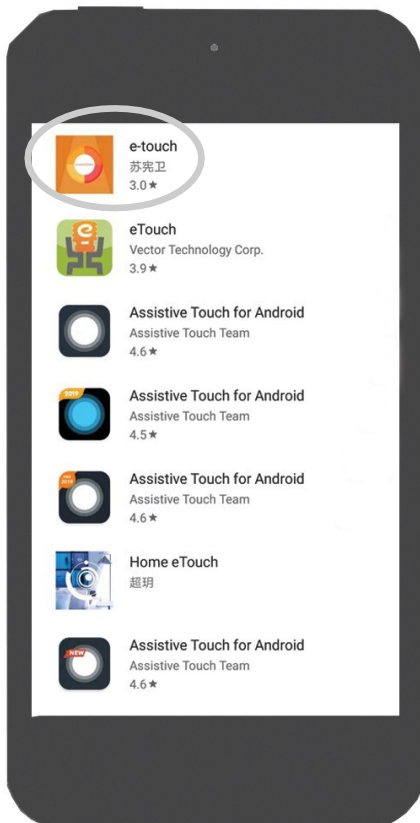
e-touch
苏宪卫
3.0★

eTouch
Vector Technology Corp.
3.9★

Assistive Touch for Android
Assistive Touch Team
4.6★

Assistive Touch for Android
Assistive Touch Team
4.5★

Assistive Touch for Android
Assistive Touch Team
4.6★

Home eTouch
超玥

Assistive Touch for Android
Assistive Touch Team
4.6★